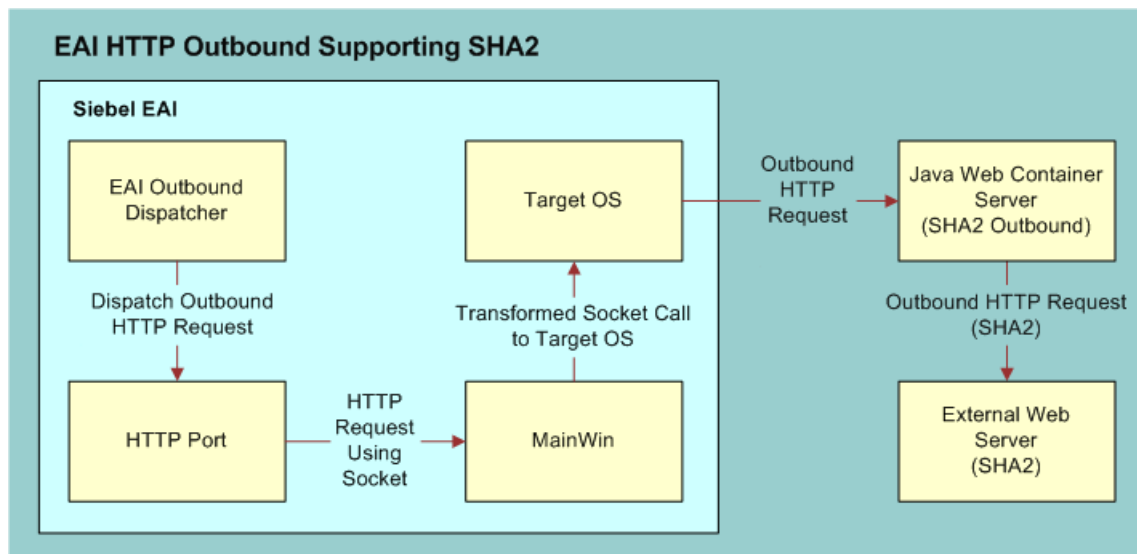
EAI HTTP Outbound Supporting SHA2

Siebel EAI

EAI Outbound Dispatcher

Dispatch Outbound HTTP Request

HTTP Port

HTTP Request Using Socket

MainWin

Transformed Socket Call to Target OS

Target OS

Outbound HTTP Request

Java Web Container Server (SHA2 Outbound)

Outbound HTTP Request (SHA2)

External Web Server (SHA2)